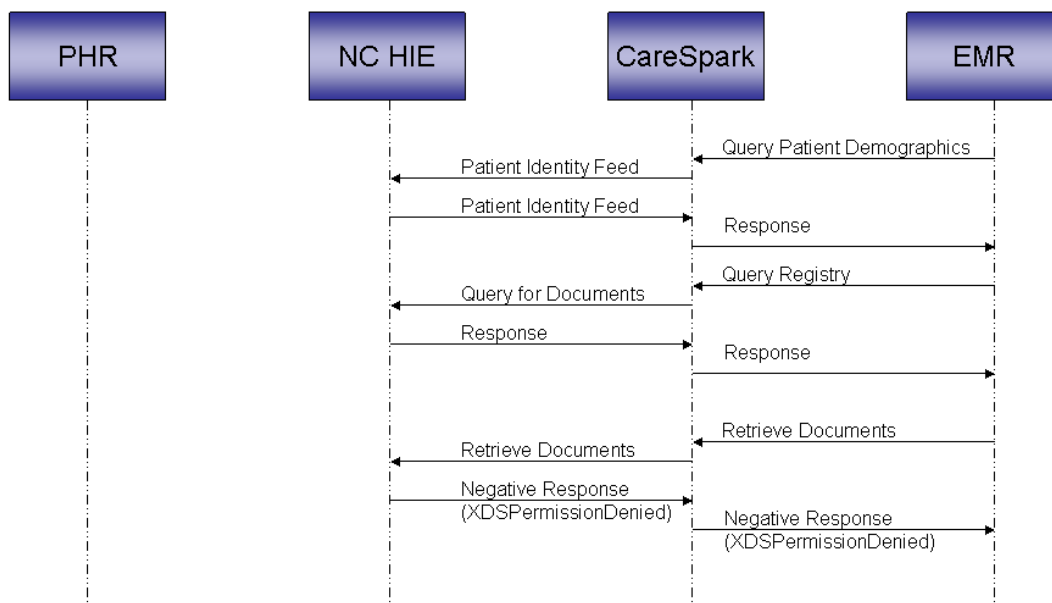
PHR

NC HIE

CareSpark

EMR

Query Patient Demographics

Patient Identity Feed

Patient Identity Feed

Response

Query Registry

Query for Documents

Response

Response

Retrieve Documents

Retrieve Documents

Negative Response (XDSPermissionDenied)

Negative Response (XDSPermissionDenied)